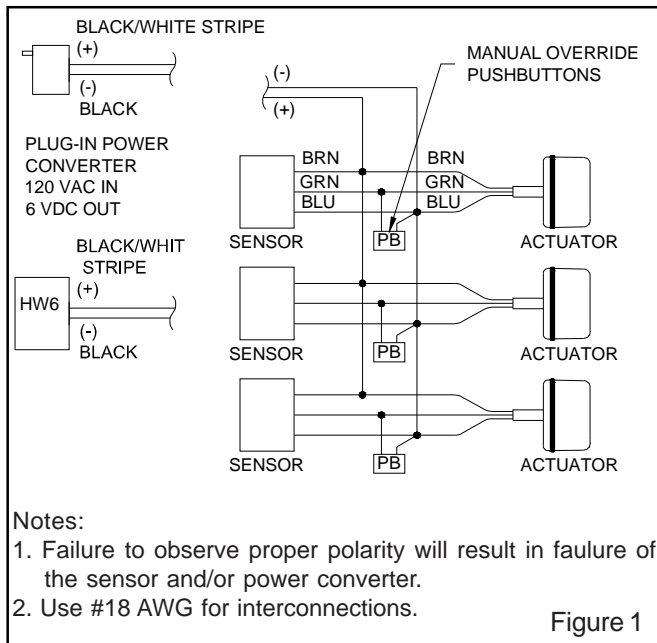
BLACK/WHITE STRIPE
(+)
(-)
BLACK

PLUG-IN POWER CONVERTER
120 VAC IN
6 VDC OUT

BLACK/WHIT STRIPE
(+)
HW6
(-)
BLACK

(-)
(+)

MANUAL OVERRIDE PUSHBUTTONS

BRN
GRN
BLU
BRN
GRN
BLU

SENSOR
PB
ACTUATOR

SENSOR
PB
ACTUATOR

SENSOR
PB
ACTUATOR

Notes:
1. Failure to observe proper polarity will result in faulure of the sensor and/or power converter.
2. Use #18 AWG for interconnections.

Figure 1